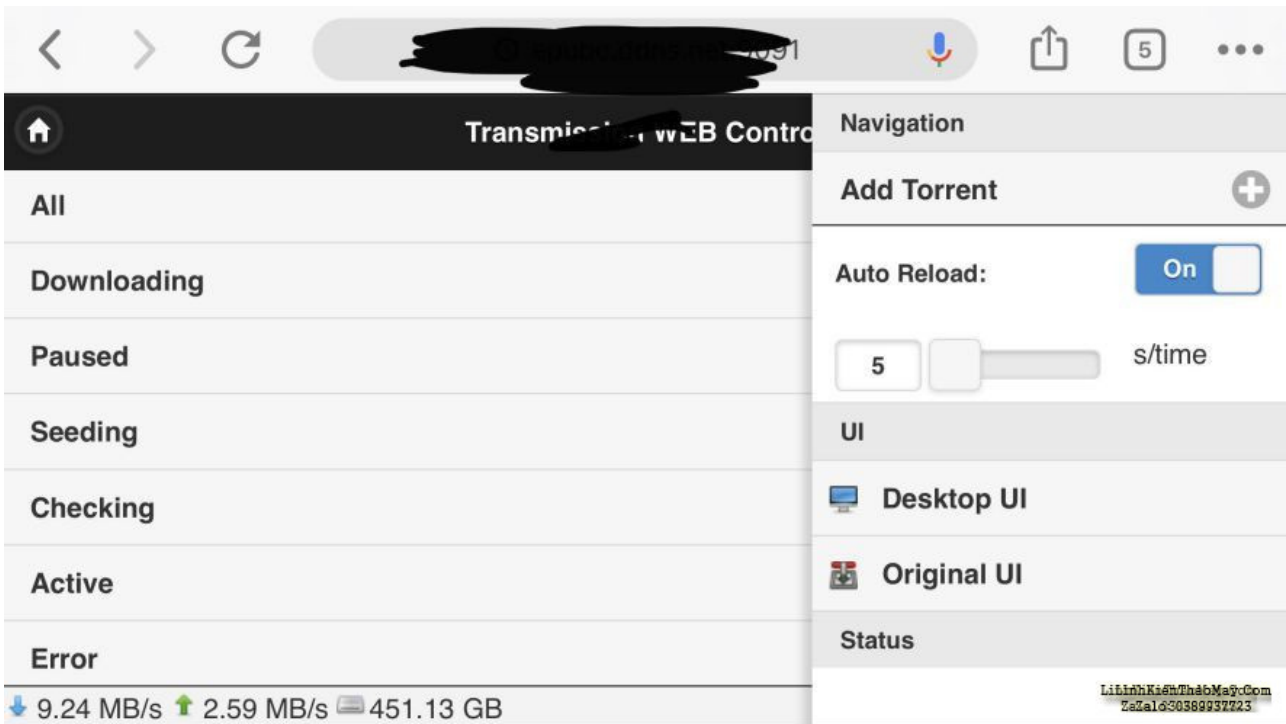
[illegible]

5

Transmis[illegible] WEB Contro

All

Downloading

Paused

Seeding

Checking

Active

Error

9.24 MB/s 2.59 MB/s 451.13 GB

Navigation

Add Torrent

Auto Reload:

On

5

s/time

UI

Desktop UI

Original UI

Status

LinhKienThaoMay.Com
Zalo 0389937723